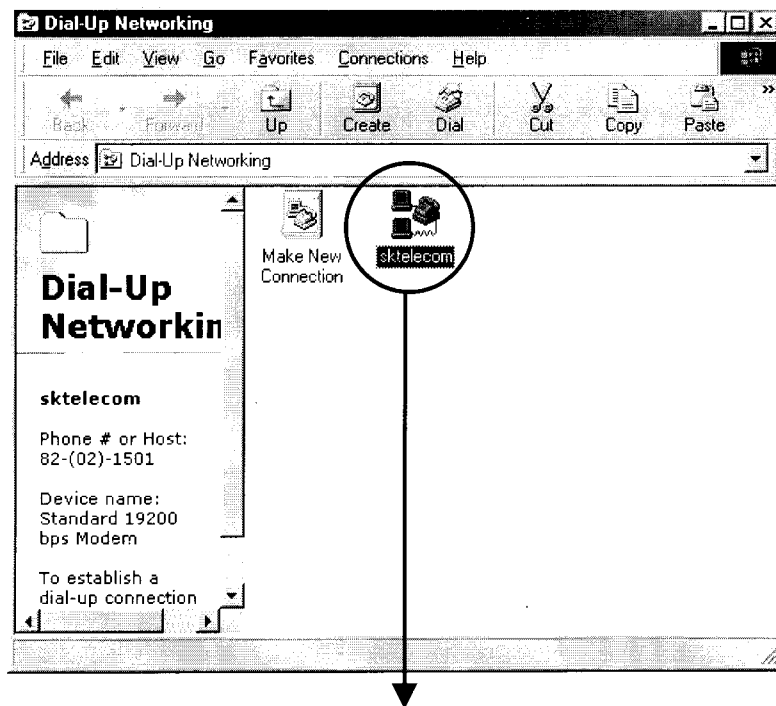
Dial-Up Networking

File Edit View Go Favorites Connections Help

Back Forward Up Create Dial Cut Copy Paste

Address Dial-Up Networking

Dial-Up Networkin

sktelecom

Phone # or Host: 82-(02)-1501

Device name: Standard 19200 bps Modem

To establish a dial-up connection

Make New Connection

sktelecom